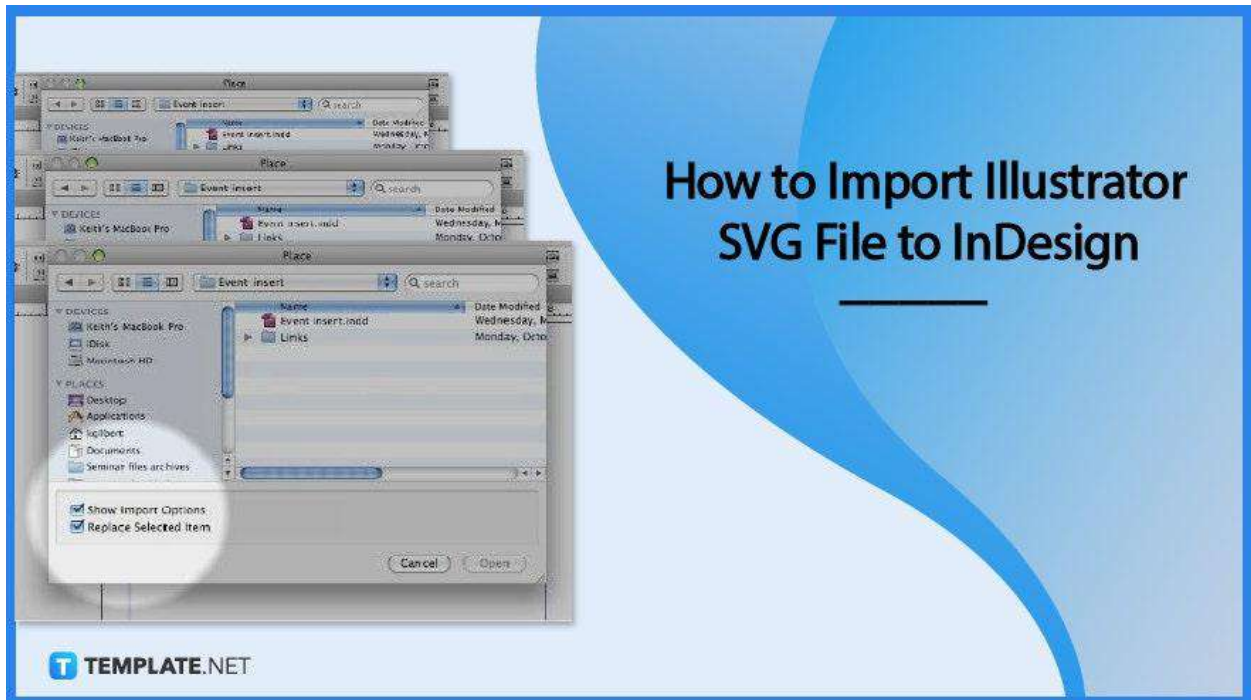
Place

Event insert

search

DEVICES

Keith's MacBook Pro

Name

Date Modified

Event insert.indd

Wednesday, M

Links

Monday, Oct

Place

Event insert

search

DEVICES

Keith's MacBook Pro

Name

Date Modified

Event insert.indd

Wednesday, M

Links

Monday, Octo

Place

Event insert

search

DEVICES

Keith's MacBook Pro

iDisk

Macintosh HD

PLACES

Desktop

Applications

kgilbert

Documents

Seminar files archives

Name

Date Modified

Event insert.indd

Wednesday, M

Links

Monday, Octo

Show Import Options

Replace Selected Item

Cancel

Open

How to Import Illustrator SVG File to InDesign

TEMPLATE.NET